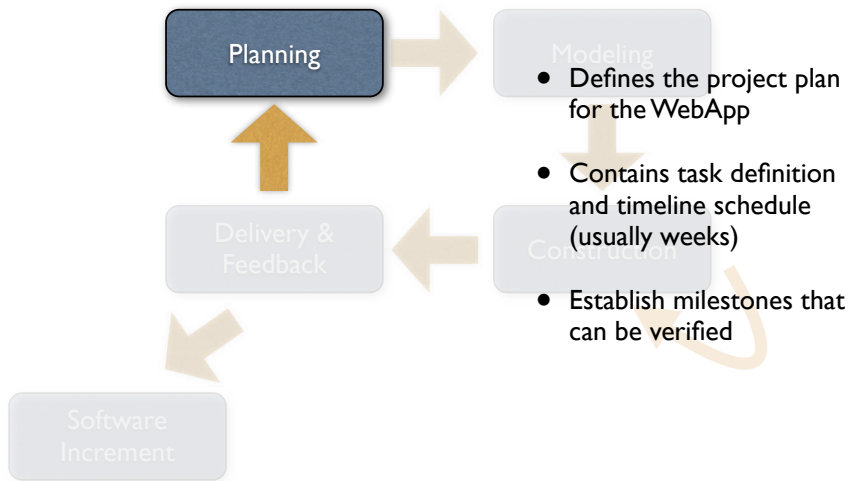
Planning

Modeling

Delivery & Feedback

Construction

Software Increment

- Defines the project plan for the WebApp
- Contains task definition and timeline schedule (usually weeks)
- Establish milestones that can be verified